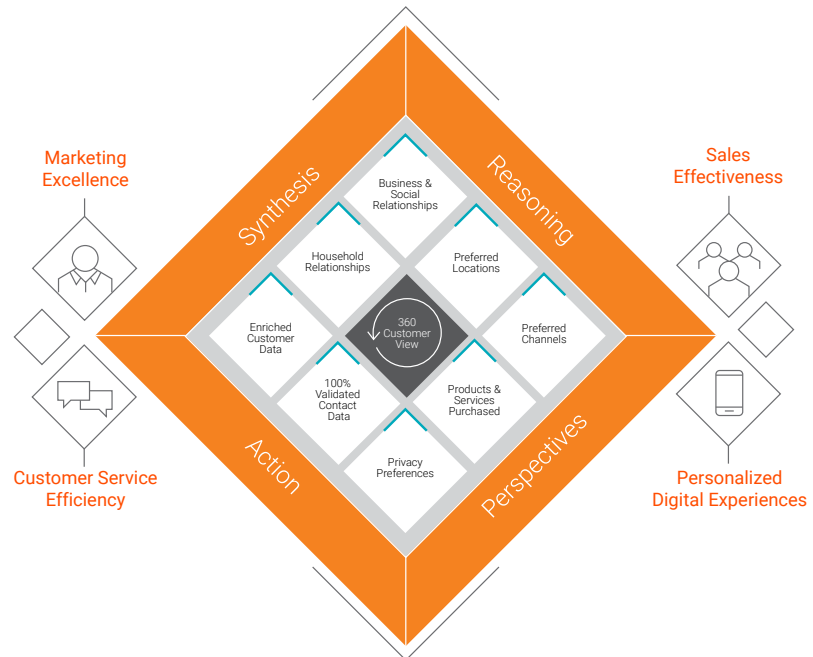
Marketing Excellence

Sales Effectiveness

Synthesis

Reasoning

Business & Social Relationships

Household Relationships

Preferred Locations

Enriched Customer Data

360 Customer View

Preferred Channels

100% Validated Contact Data

Products & Services Purchased

Privacy Preferences

Action

Perspectives

Customer Service Efficiency

Personalized Digital Experiences